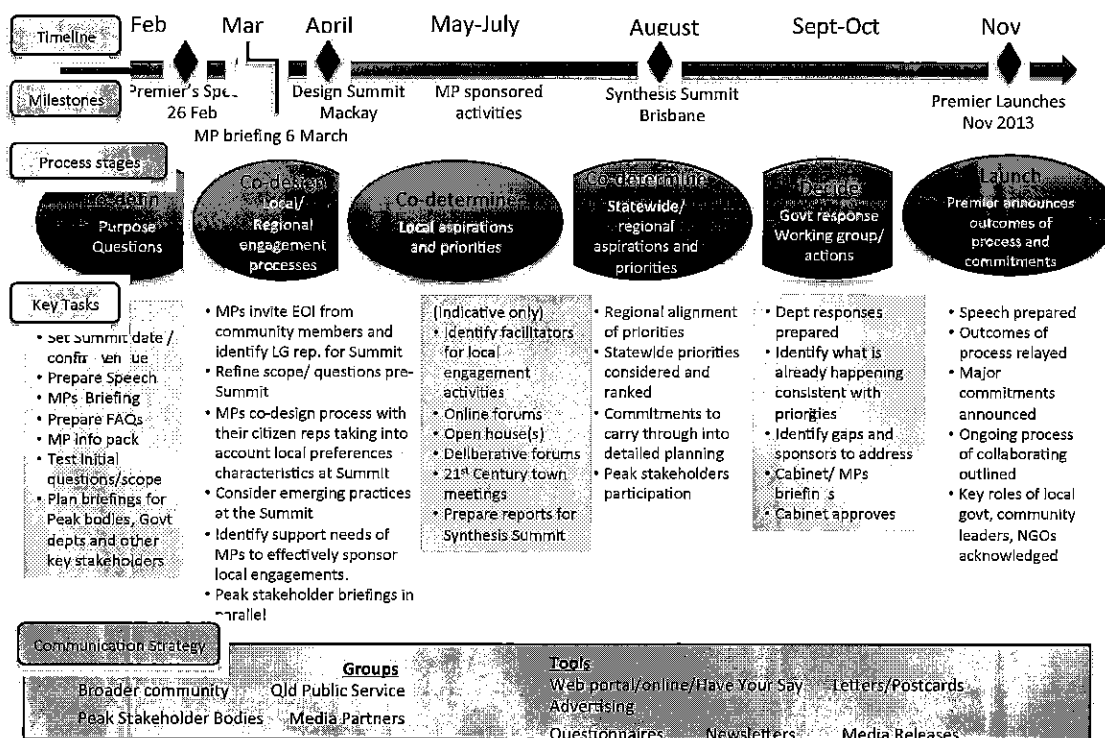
Timeline

Feb Mar April May-July August Sept-Oct Nov

Milestones

Premier's Spe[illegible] 26 Feb

MP briefing 6 March

Design Summit Mackay

MP sponsored activities

Synthesis Summit Brisbane

Premier Launches Nov 2013

Process stages

Co-defin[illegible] Purpose Questions

Co-design Local/ Regional engagement processes

Co-determine Local aspirations and priorities

Co-determine Statewide/ regional aspirations and priorities

Decide Govt response Working group/ actions

Launch Premier announces outcomes of process and commitments

Key Tasks

• Set Summit date / confir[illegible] ven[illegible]ue
• Prepare Speech
• MPs Briefing
• Prepare FAQs
• MP info pack
• Test initial questions/scope
• Plan briefings for Peak bodies, Govt depts and other key stakeholders

• MPs invite EOI from community members and identify LG rep. for Summit
• Refine scope/ questions pre-Summit
• MPs co-design process with their citizen reps taking into account local preferences characteristics at Summit
• Consider emerging practices at the Summit
• Identify support needs of MPs to effectively sponsor local engagements.
• Peak stakeholder briefings in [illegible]rallel

(Indicative only)
• Identify facilitators for local engagement activities
• Online forums
• Open house(s)
• Deliberative forums
• 21st Century town meetings
• Prepare reports for Synthesis Summit

• Regional alignment of priorities
• Statewide priorities considered and ranked
• Commitments to carry through into detailed planning
• Peak stakeholders participation

• Dept responses prepared
• Identify what is already happening consistent with priorgies
• Identify gaps and sponsors to address
• Cabinet/ MPs briefin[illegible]s
• Cabinet approves

• Speech prepared
• Outcomes of process relayed
• Major commitments announced
• Ongoing process of collaborating outlined
• Key roles of local govt, community leaders, NGOs acknowledged

Communication Strategy

Groups

Broader community Qld Public Service

Peak Stakeholder Bodies Media Partners

Tools

Web portal/online/Have Your Say Letters/Postcards

Advertising

Questionnaires Newsletters Media Releases